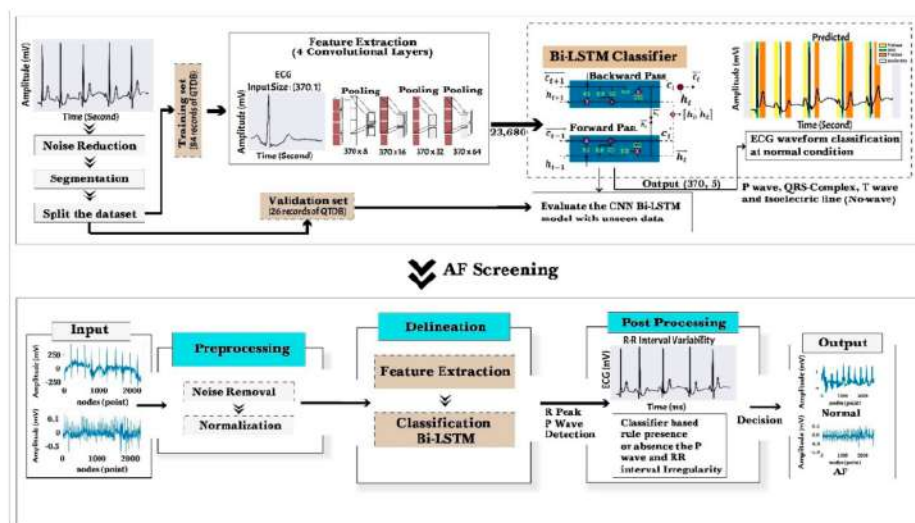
Amplitude (mV)

Time (Second)

Noise Reduction

Segmentation

Split the dataset

Training set (84 records of QTDB)

Feature Extraction (4 Convolutional Layers)

ECG Input Size: (370,1)

Amplitude (mV)

Time (Second)

Pooling

Pooling

Pooling

Pooling

370 x 8

370 x 16

370 x 32

370 x 64

23,680

Bi-LSTM Classifier

Backward Pass

Forward Pass

$\overline{c_{t+1}}$

$h_{t+1}$

$\overline{c_t}$

$c_{t-1}$

$h_{t-1}$

$c_t$

$h_t$

$[h_t\ h_t]$

Output (370, 3)

Predicted

Amplitude (mV)

Time (Second)

ECG waveform classification at normal condition

P wave, QRS-Complex, T wave and Isoelectric line (No-wave)

Validation set (26 records of QTDB)

Evaluate the CNN Bi-LSTM model with unseen data

AF Screening

Input

Amplitude (mV)

250

0

-250

0

1000

2000

nodes (point)

Amplitude (mV)

0.1

0

-0.1

0

1000

2000

nodes (point)

Preprocessing

Noise Removal

Normalization

Delineation

Feature Extraction

Classification Bi-LSTM

R Peak

P Wave

Detection

Post Processing

R-R Interval Variability

ECG (mV)

Time (ms)

Classifier based rule presence or absence the P wave and RR interval Irregularity

Decision

Output

Amplitude (mV)

nodes (point)

Normal

Amplitude (mV)

nodes (point)

AF